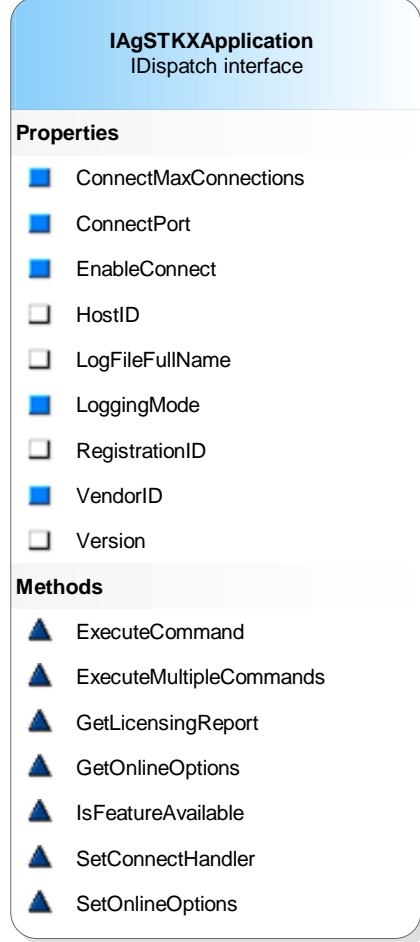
IAgSTKXApplication
IDispatch interface

Properties

ConnectMaxConnections

ConnectPort

EnableConnect

HostID

LogFileFullName

LoggingMode

RegistrationID

VendorID

Version

Methods

ExecuteCommand

ExecuteMultipleCommands

GetLicensingReport

GetOnlineOptions

IsFeatureAvailable

SetConnectHandler

SetOnlineOptions